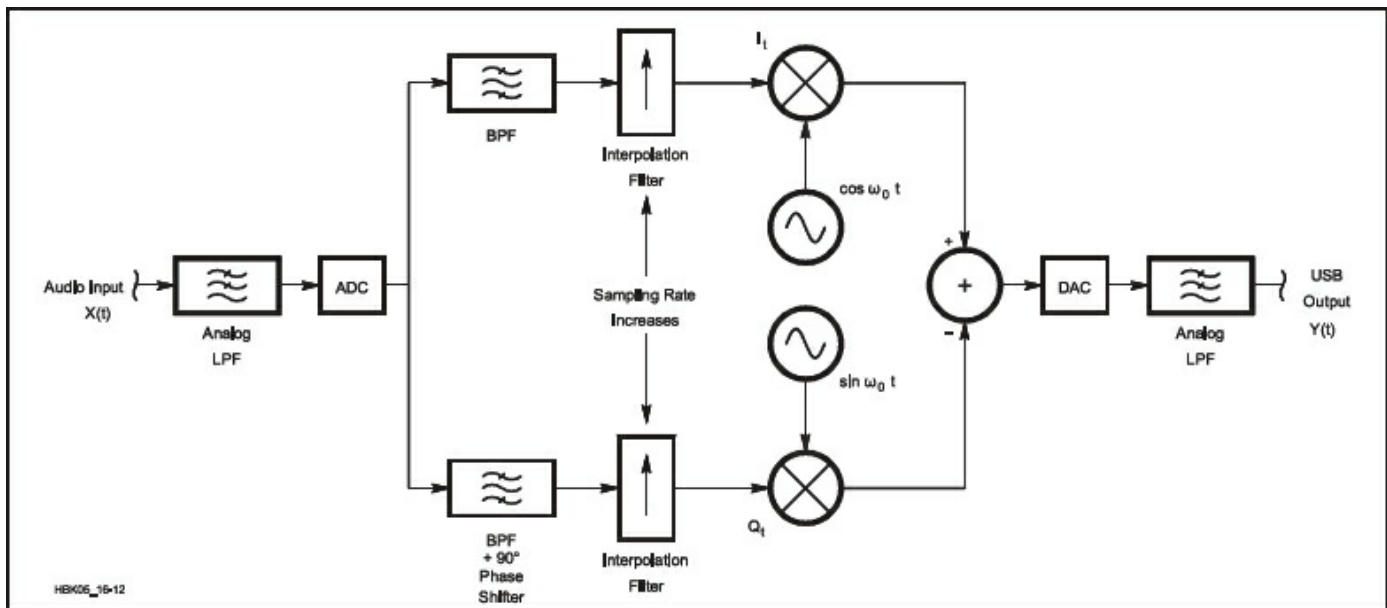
BPF

Interpolation Filter

$I_t$

$\cos \omega_0 t$

Audio Input X(t)

Analog LPF

ADC

Sampling Rate Increases

+

+

-

DAC

Analog LPF

USB Output Y(t)

$\sin \omega_0 t$

BPF + 90° Phase Shifter

Interpolation Filter

$Q_t$

HBK05_15-12